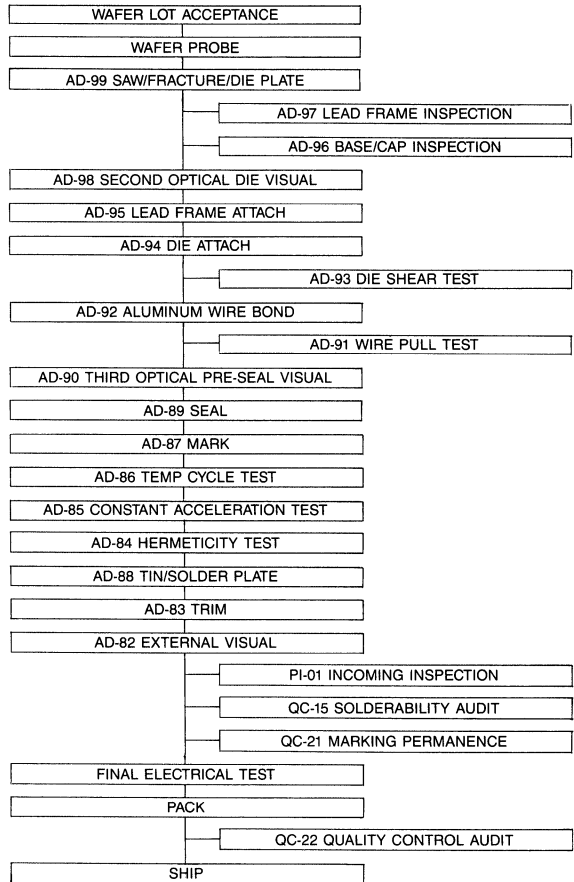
WAFER LOT ACCEPTANCE

WAFER PROBE

AD-99 SAW/FRACTURE/DIE PLATE

AD-97 LEAD FRAME INSPECTION

AD-96 BASE/CAP INSPECTION

AD-98 SECOND OPTICAL DIE VISUAL

AD-95 LEAD FRAME ATTACH

AD-94 DIE ATTACH

AD-93 DIE SHEAR TEST

AD-92 ALUMINUM WIRE BOND

AD-91 WIRE PULL TEST

AD-90 THIRD OPTICAL PRE-SEAL VISUAL

AD-89 SEAL

AD-87 MARK

AD-86 TEMP CYCLE TEST

AD-85 CONSTANT ACCELERATION TEST

AD-84 HERMETICITY TEST

AD-88 TIN/SOLDER PLATE

AD-83 TRIM

AD-82 EXTERNAL VISUAL

PI-01 INCOMING INSPECTION

QC-15 SOLDERABILITY AUDIT

QC-21 MARKING PERMANENCE

FINAL ELECTRICAL TEST

PACK

QC-22 QUALITY CONTROL AUDIT

SHIP